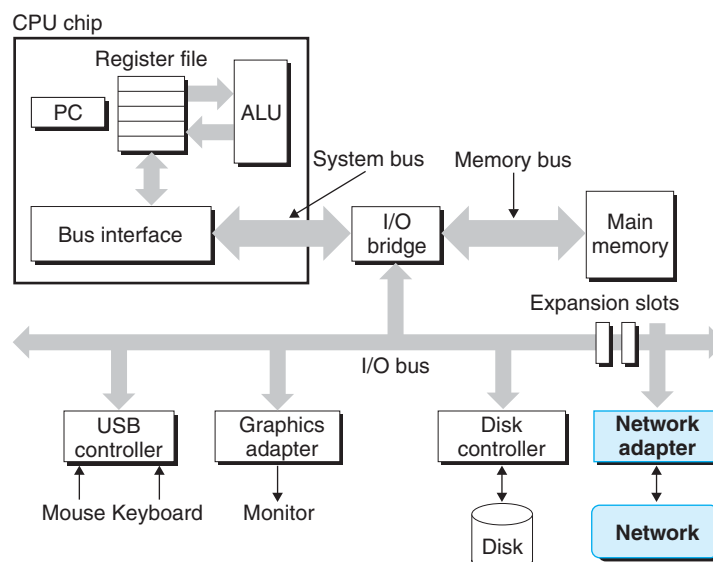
CPU chip

Register file

PC

ALU

System bus

Memory bus

Bus interface

I/O bridge

Main memory

Expansion slots

I/O bus

USB controller

Graphics adapter

Disk controller

**Network adapter**

Mouse Keyboard

Monitor

Disk

**Network**